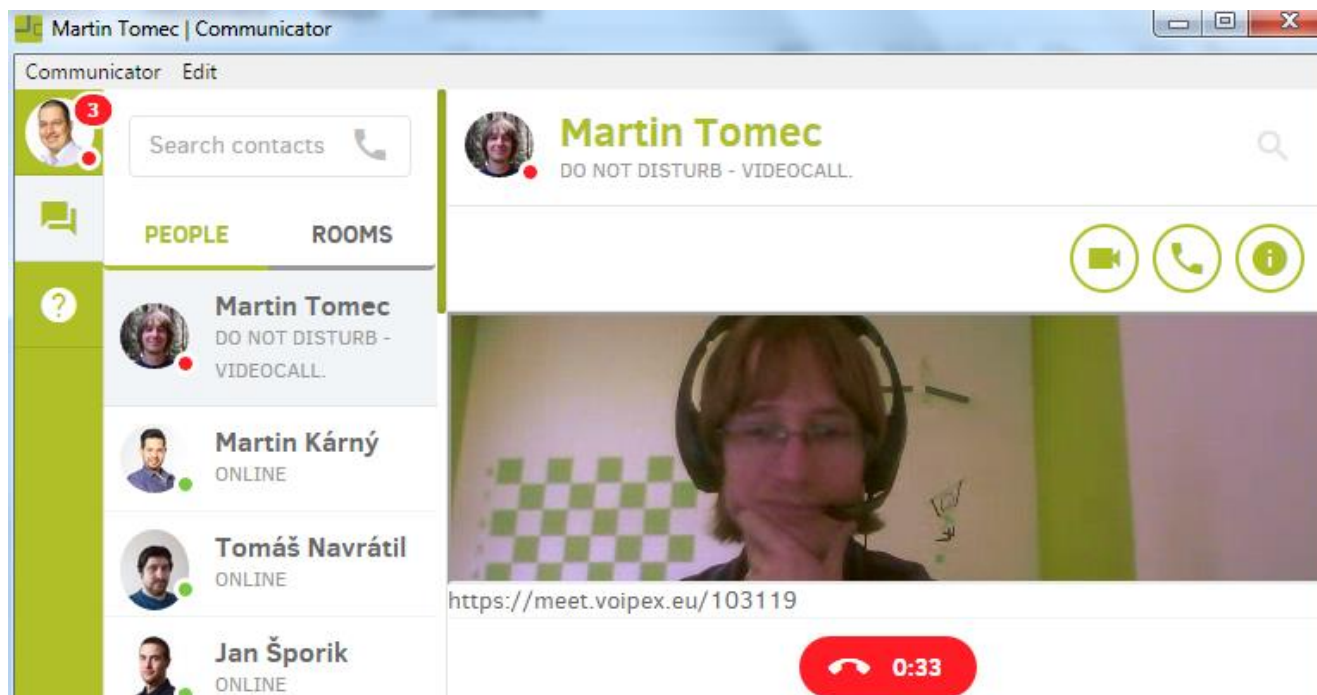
Martin Tomec | Communicator

Communicator Edit

3

Search contacts

PEOPLE ROOMS

Martin Tomec
DO NOT DISTURB - VIDEOCALL.

Martin Kárný
ONLINE

Tomáš Navrátil
ONLINE

Jan Šporik
ONLINE

Martin Tomec
DO NOT DISTURB - VIDEOCALL.

https://meet.voipex.eu/103119

0:33